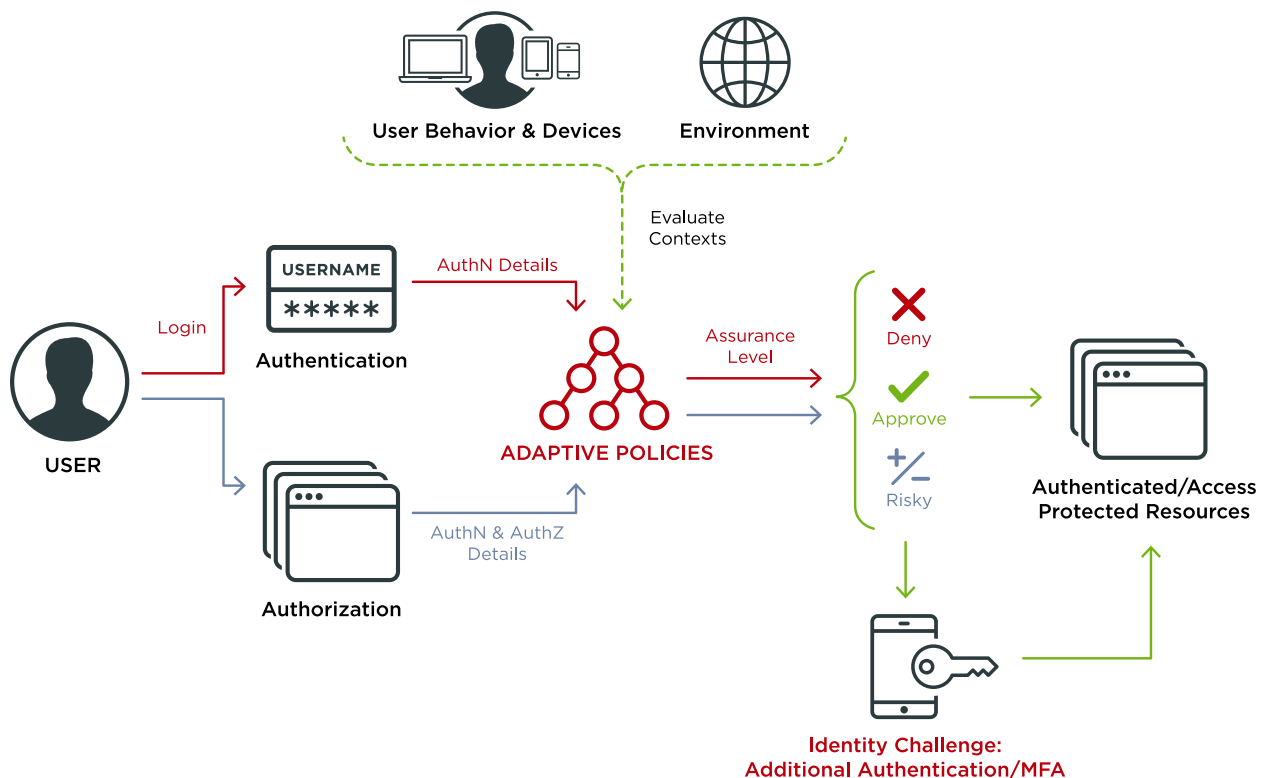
User Behavior & Devices

Environment

Evaluate Contexts

USERNAME

*****

Authentication

AuthN Details

Login

USER

Assurance Level

ADAPTIVE POLICIES

Deny

Approve

+/−

Risky

Authenticated/Access Protected Resources

Authorization

AuthN & AuthZ Details

Identity Challenge: Additional Authentication/MFA